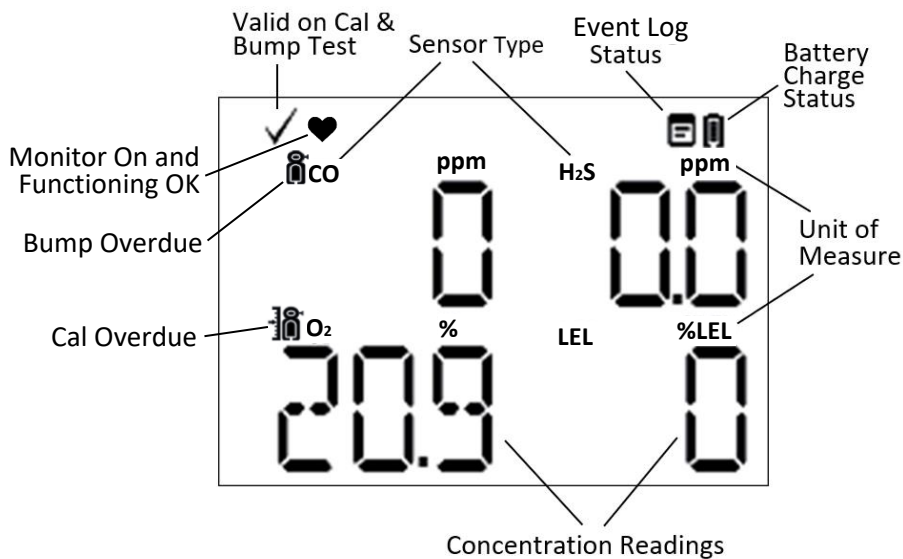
Valid on Cal & Bump Test

Sensor Type

Event Log Status

Battery Charge Status

Monitor On and Functioning OK

CO

ppm

$H_2S$

ppm

Bump Overdue

0

0.0

Unit of Measure

Cal Overdue

$O_2$

%

LEL

%LEL

20.9

0

Concentration Readings